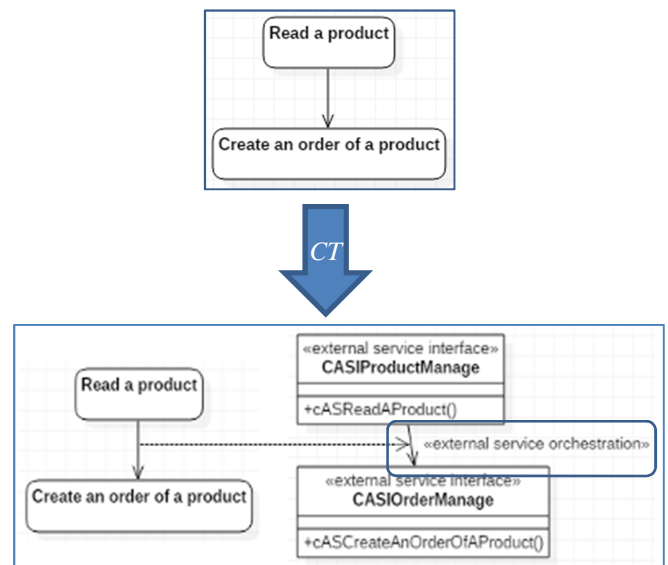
Read a product

Create an order of a product

CT

«external service interface»
CASIProductManage

+cASReadAProduct()

Read a product

«external service orchestration»

Create an order of a product

«external service interface»
CASIOrderManage

+cASCreateAnOrderOfAProduct()